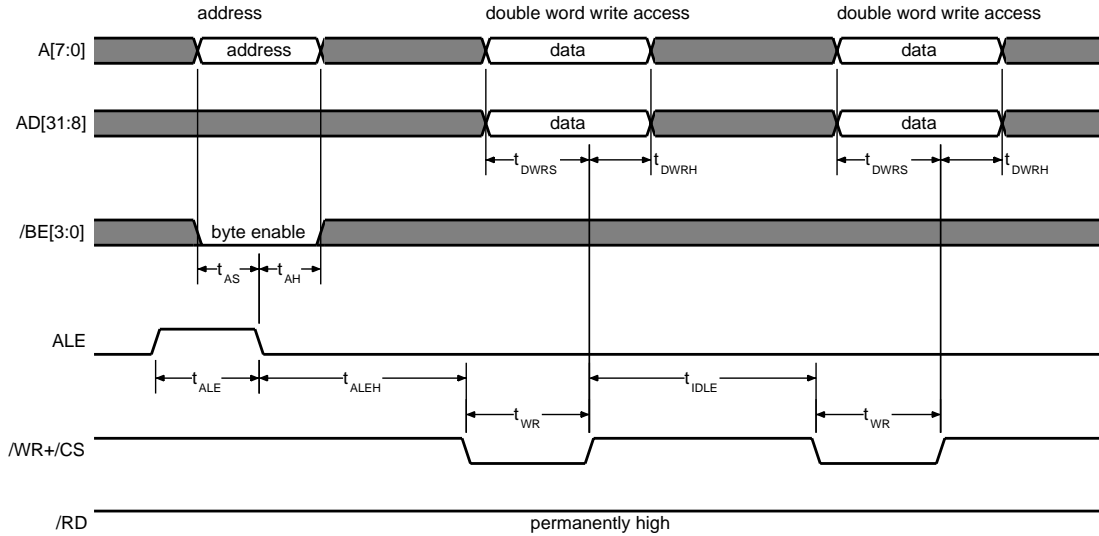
address

double word write access

double word write access

A[7:0]

address

data

data

AD[31:8]

data

data

$t_{DWRS}$

$t_{DWRH}$

$t_{DWRS}$

$t_{DWRH}$

/BE[3:0]

byte enable

$t_{AS}$

$t_{AH}$

ALE

$t_{ALE}$

$t_{ALEH}$

$t_{IDLE}$

$t_{WR}$

$t_{WR}$

/WR+/CS

/RD

permanently high